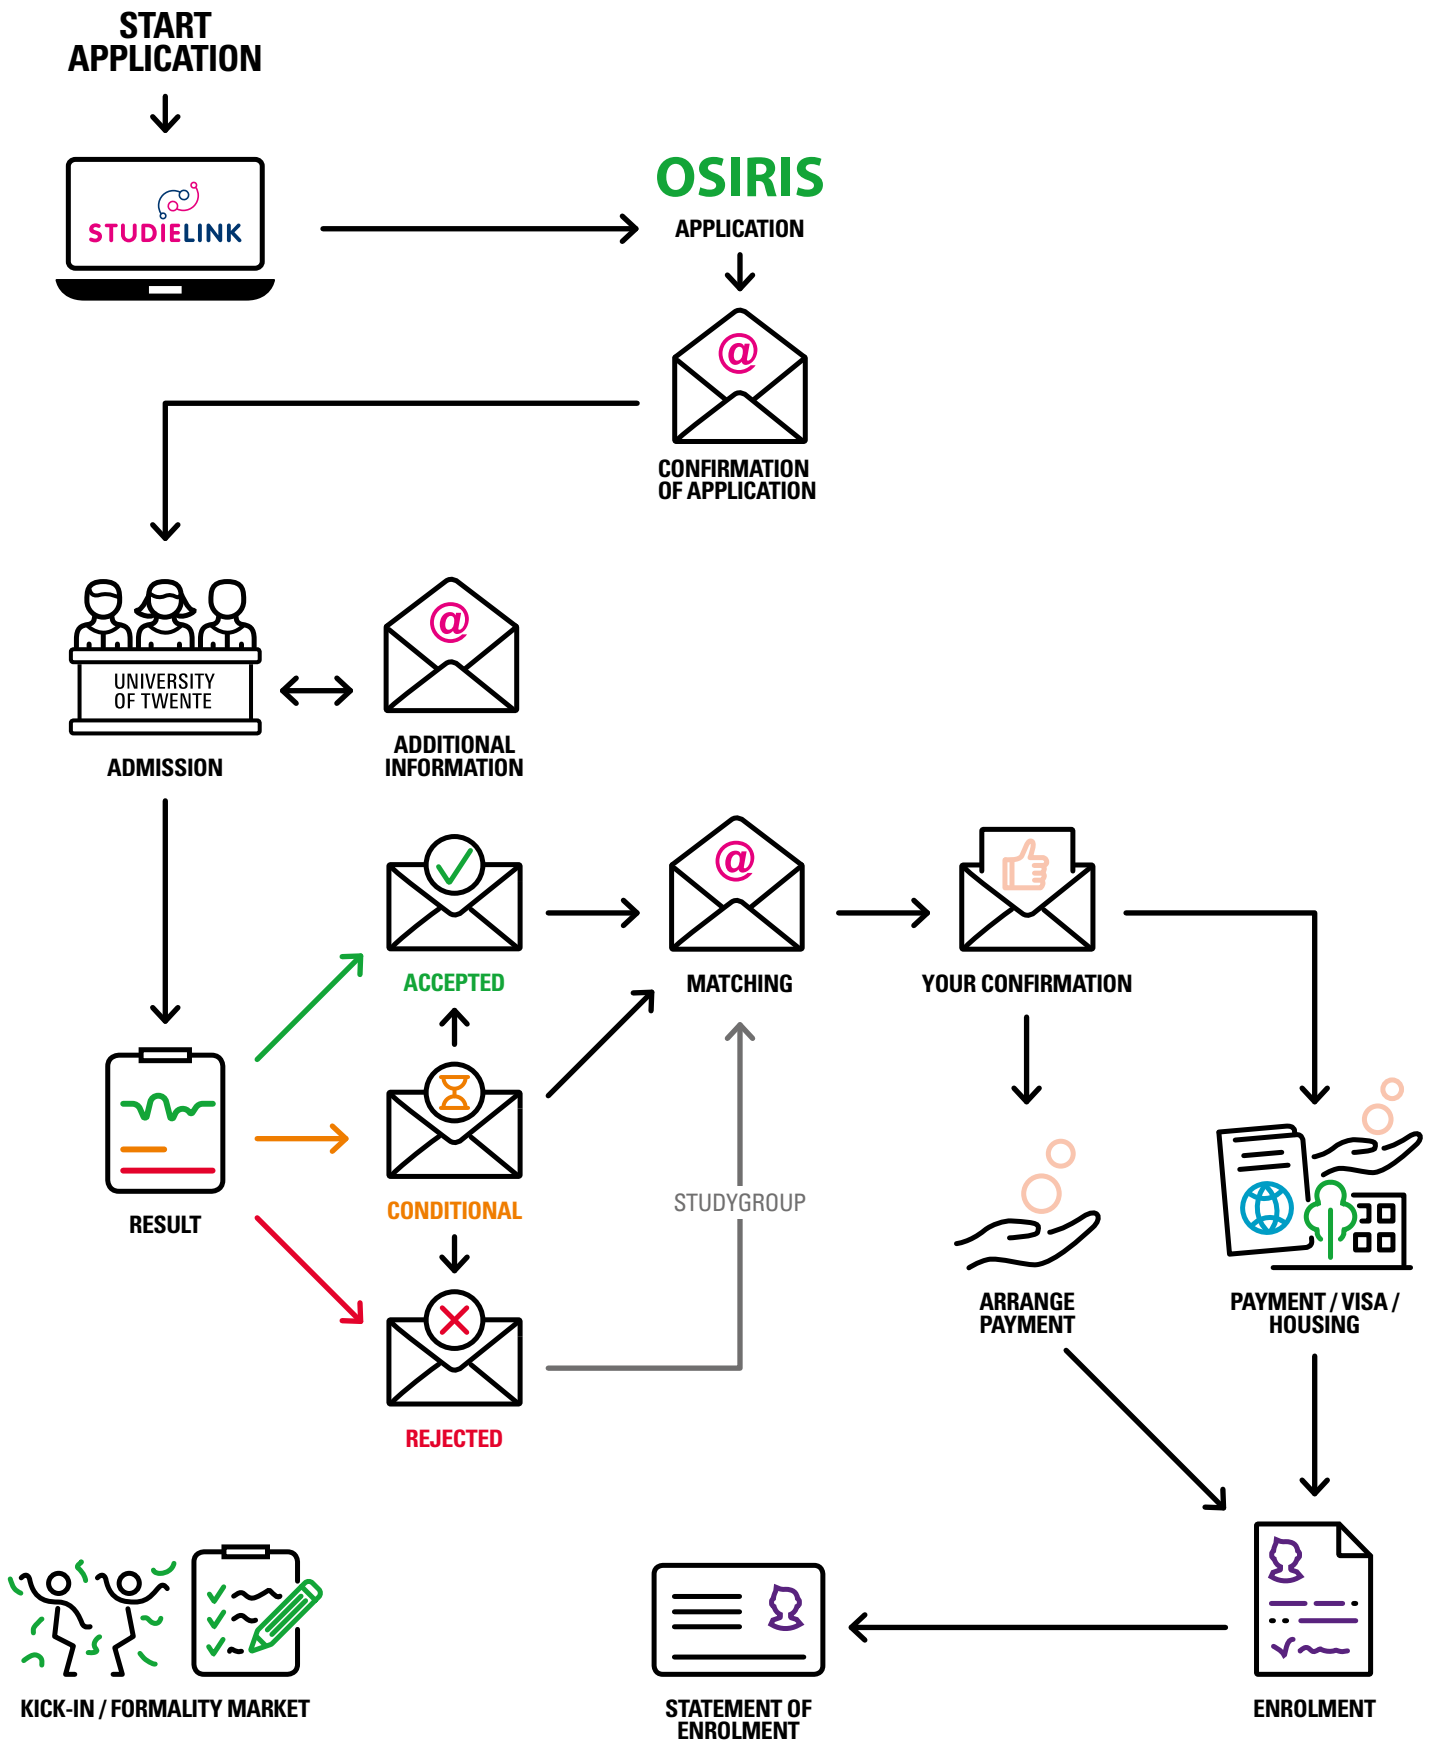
START APPLICATION

STUDIELINK

OSIRIS
APPLICATION

CONFIRMATION OF APPLICATION

UNIVERSITY OF TWENTE
ADMISSION

ADDITIONAL INFORMATION

ACCEPTED

MATCHING

YOUR CONFIRMATION

RESULT

CONDITIONAL

STUDYGROUP

REJECTED

ARRANGE PAYMENT

PAYMENT / VISA / HOUSING

KICK-IN / FORMALITY MARKET

STATEMENT OF ENROLMENT

ENROLMENT